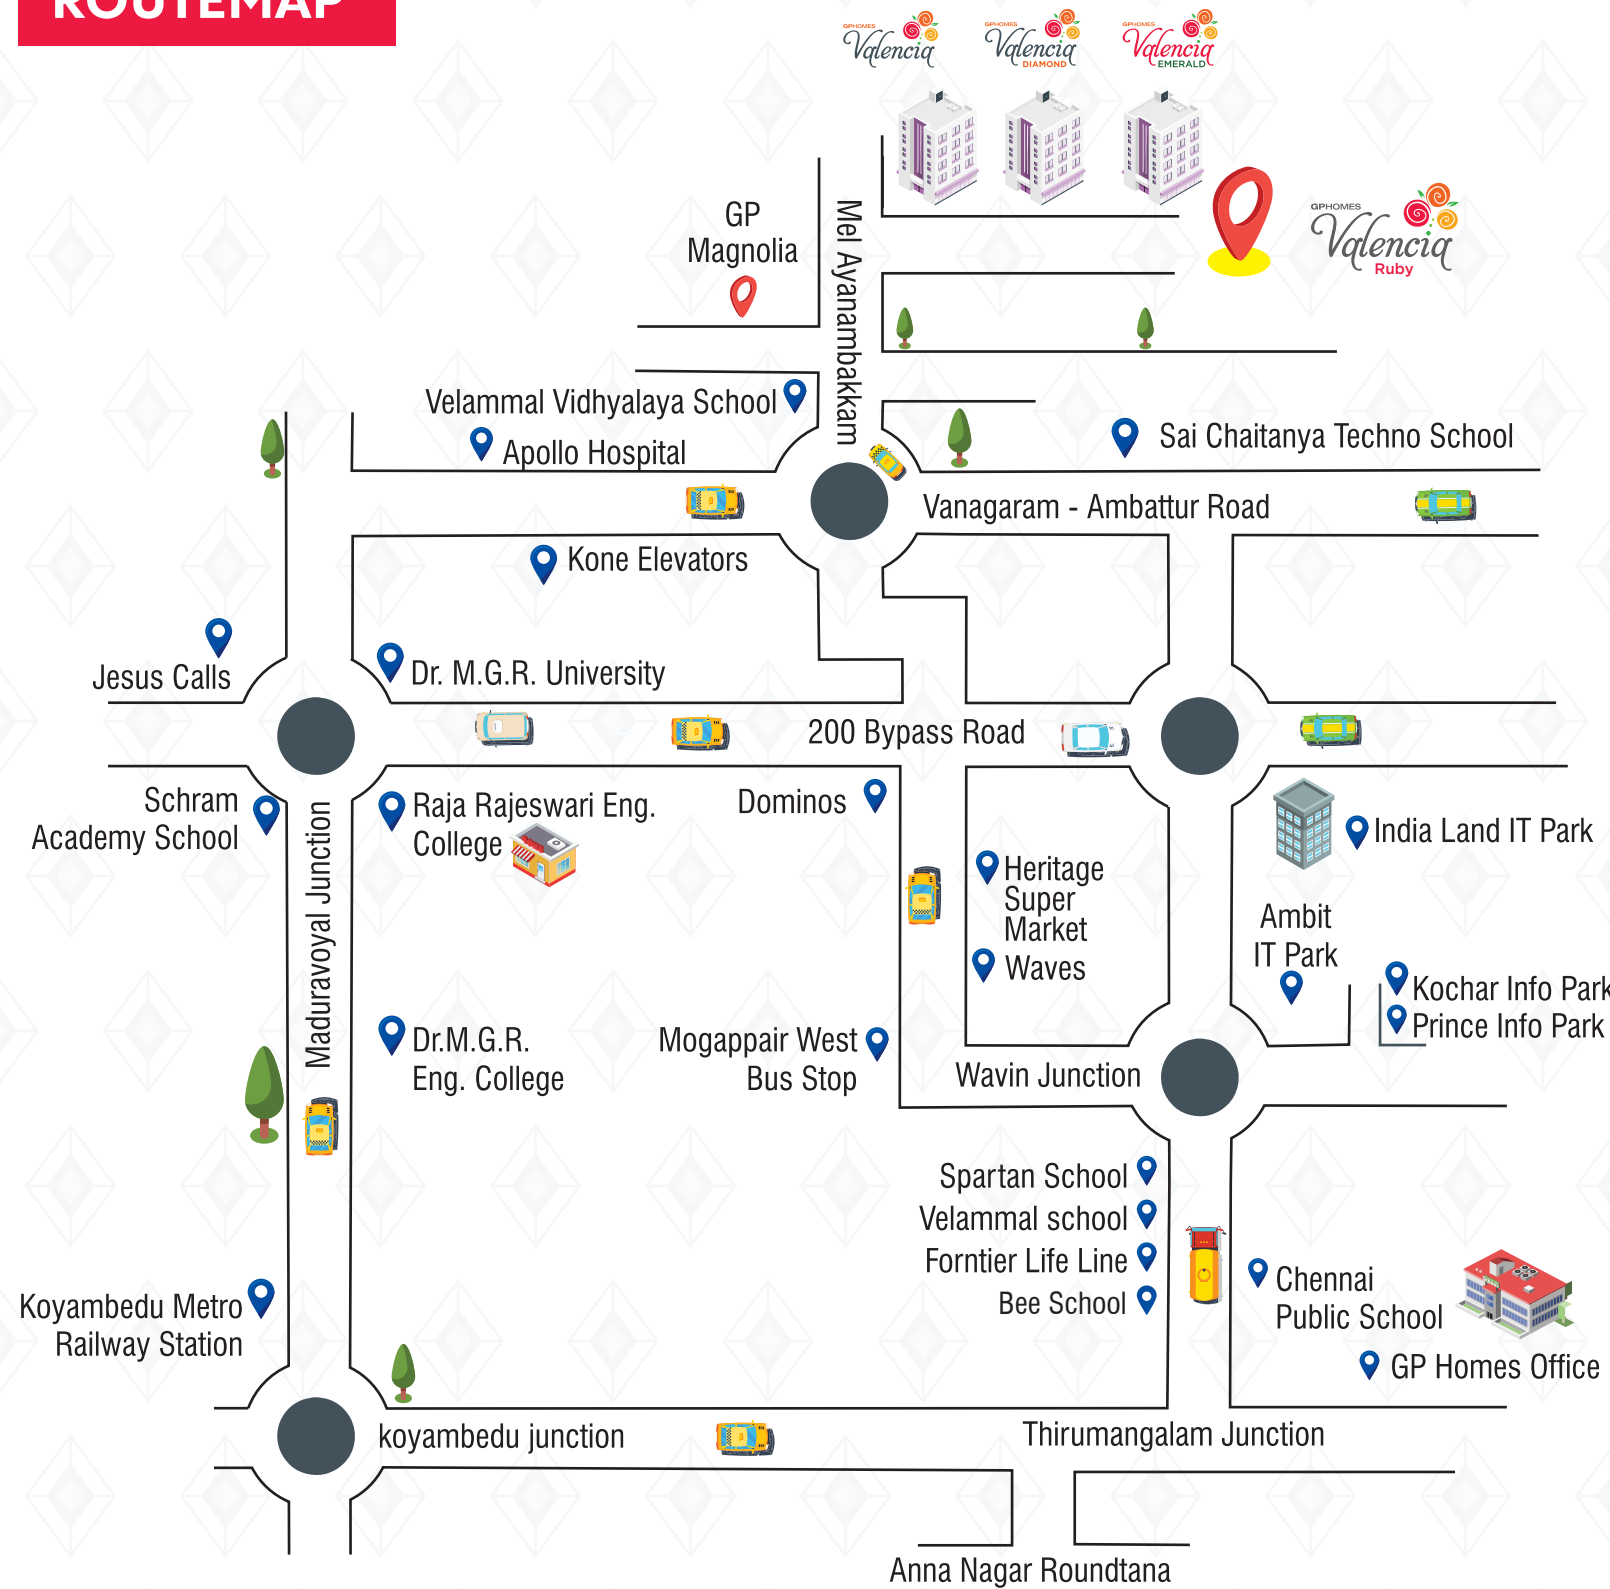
ROUTEMAP

GPHOMES Valencia
GPHOMES Valencia DIAMOND
GPHOMES Valencia EMERALD

GPHOMES Valencia Ruby

GP Magnolia

Mel Ayanambakkam

Velammal Vidhyalaya School
Apollo Hospital
Sai Chaitanya Techno School
Vanagaram - Ambattur Road
Kone Elevators
Jesus Calls
Dr. M.G.R. University
200 Bypass Road
Schram Academy School
Raja Rajeswari Eng. College
Dominos
India Land IT Park
Maduravoyal Junction
Heritage Super Market
Waves
Ambit IT Park
Kochar Info Park
Prince Info Park
Dr.M.G.R. Eng. College
Mogappair West Bus Stop
Wavin Junction
Spartan School
Velammal school
Forntier Life Line
Bee School
Chennai Public School
Koyambedu Metro Railway Station
GP Homes Office
koyambedu junction
Thirumangalam Junction
Anna Nagar Roundtana